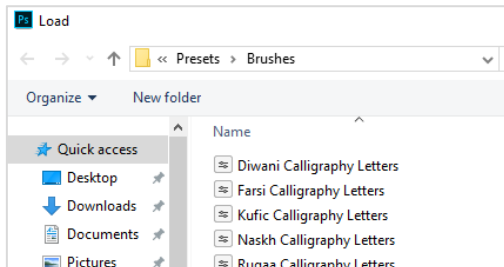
Ps Load

« Presets › Brushes

Organize ▾ New folder

Quick access
Desktop
Downloads
Documents
Pictures

Name
Diwani Calligraphy Letters
Farsi Calligraphy Letters
Kufic Calligraphy Letters
Naskh Calligraphy Letters
Ruqaa Calligraphy Letters